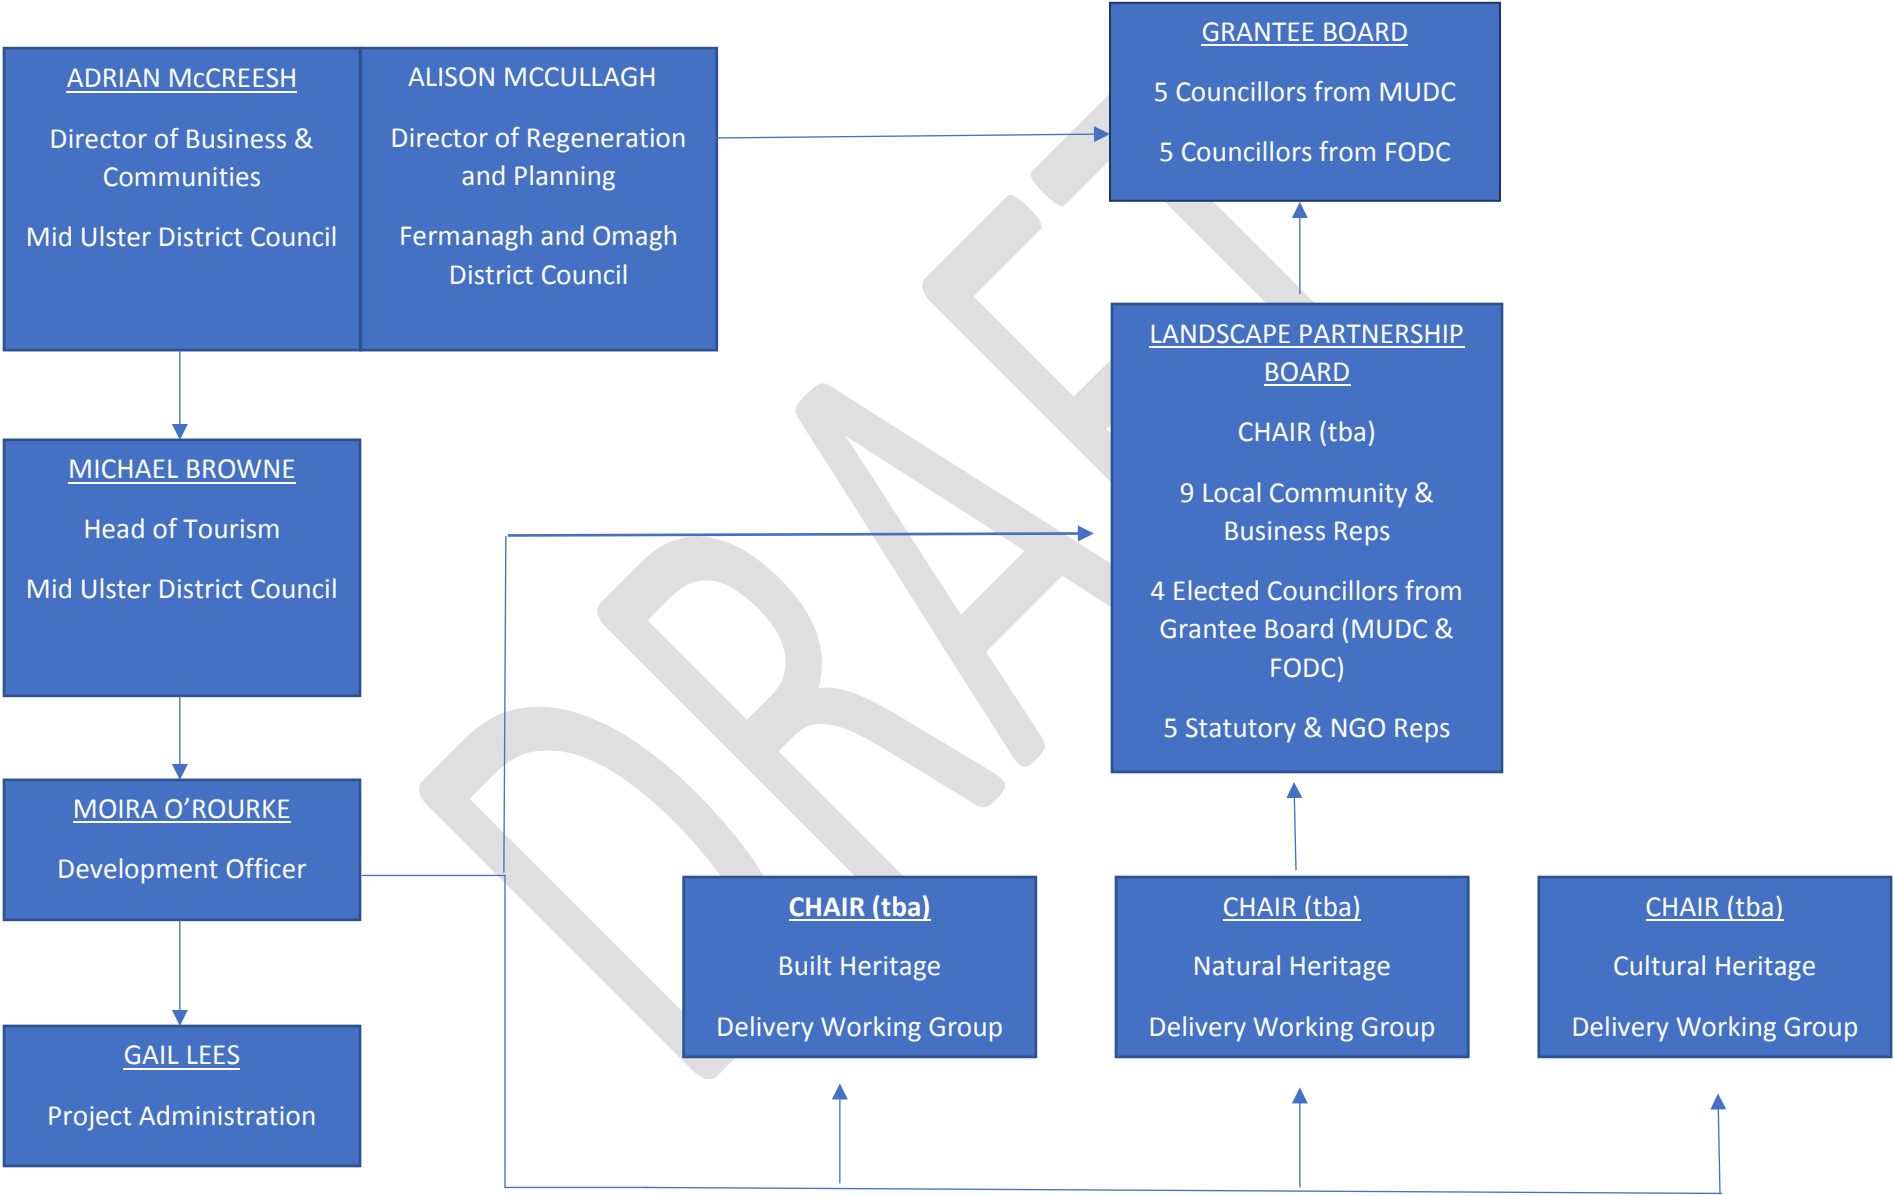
ADRIAN McCREESH

Director of Business & Communities

Mid Ulster District Council

ALISON MCCULLAGH

Director of Regeneration and Planning

Fermanagh and Omagh District Council

GRANTEE BOARD

5 Councillors from MUDC

5 Councillors from FODC

MICHAEL BROWNE

Head of Tourism

Mid Ulster District Council

LANDSCAPE PARTNERSHIP BOARD

CHAIR (tba)

9 Local Community & Business Reps

4 Elected Councillors from Grantee Board (MUDC & FODC)

5 Statutory & NGO Reps

MOIRA O'ROURKE

Development Officer

GAIL LEES

Project Administration

CHAIR (tba)

Built Heritage

Delivery Working Group

CHAIR (tba)

Natural Heritage

Delivery Working Group

CHAIR (tba)

Cultural Heritage

Delivery Working Group

DRAFT